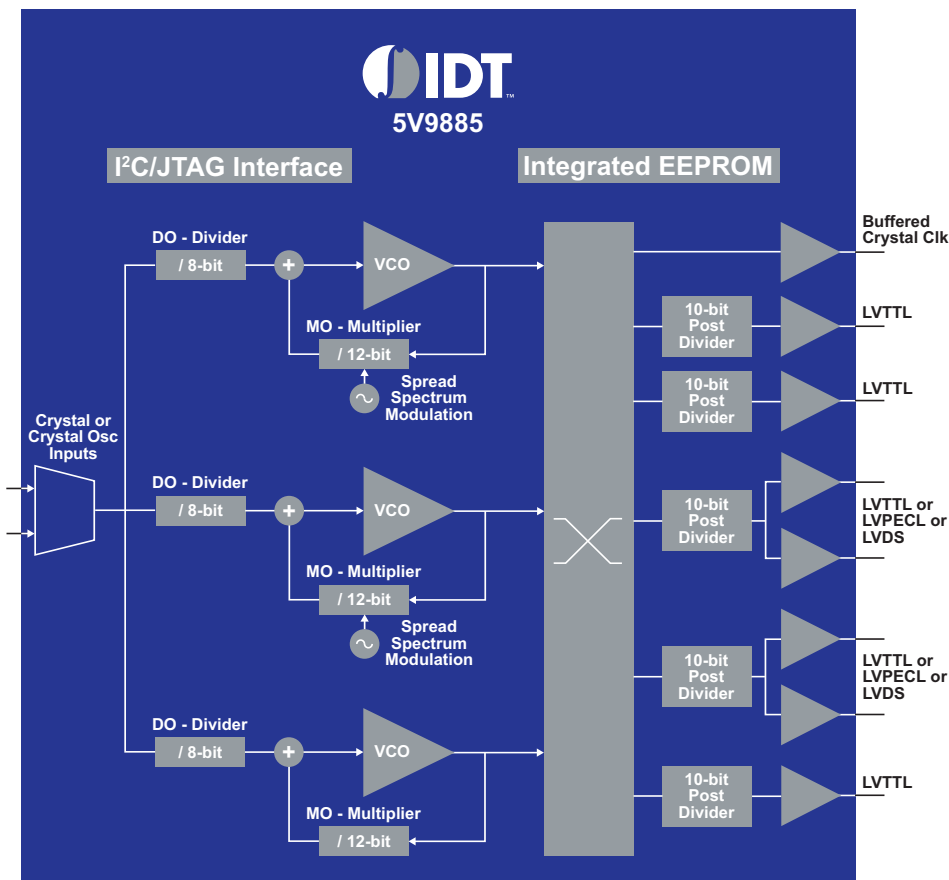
IDT™
5V9885

I²C/JTAG Interface

Integrated EEPROM

DO - Divider
/ 8-bit
+
VCO
MO - Multiplier
/ 12-bit
Spread Spectrum Modulation

Crystal or Crystal Osc Inputs

DO - Divider
/ 8-bit
+
VCO
MO - Multiplier
/ 12-bit
Spread Spectrum Modulation

DO - Divider
/ 8-bit
+
VCO
MO - Multiplier
/ 12-bit

Buffered Crystal Clk

10-bit Post Divider
LVTTL

10-bit Post Divider
LVTTL

10-bit Post Divider
LVTTL or LVPECL or LVDS

10-bit Post Divider
LVTTL or LVPECL or LVDS

10-bit Post Divider
LVTTL